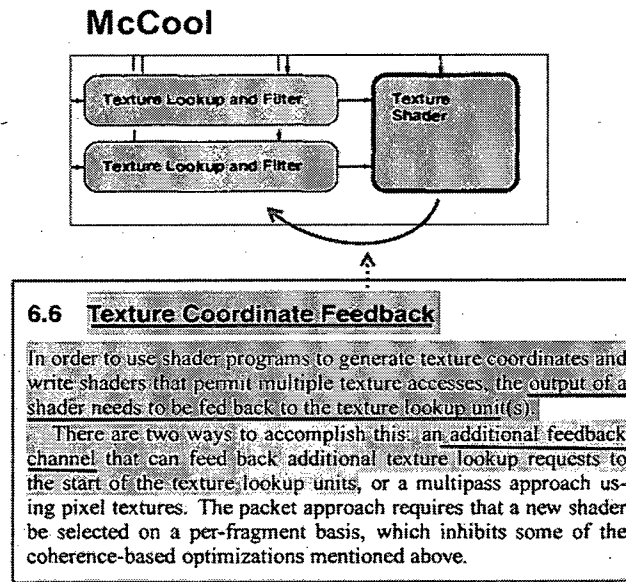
McCool

Texture Lookup and Filter

Texture Lookup and Filter

Texture Shader

6.6 Texture Coordinate Feedback

In order to use shader programs to generate texture coordinates and write shaders that permit multiple texture accesses, the output of a shader needs to be fed back to the texture lookup unit(s).

There are two ways to accomplish this: an additional feedback channel that can feed back additional texture lookup requests to the start of the texture lookup units, or a multipass approach using pixel textures. The packet approach requires that a new shader be selected on a per-fragment basis, which inhibits some of the coherence-based optimizations mentioned above.